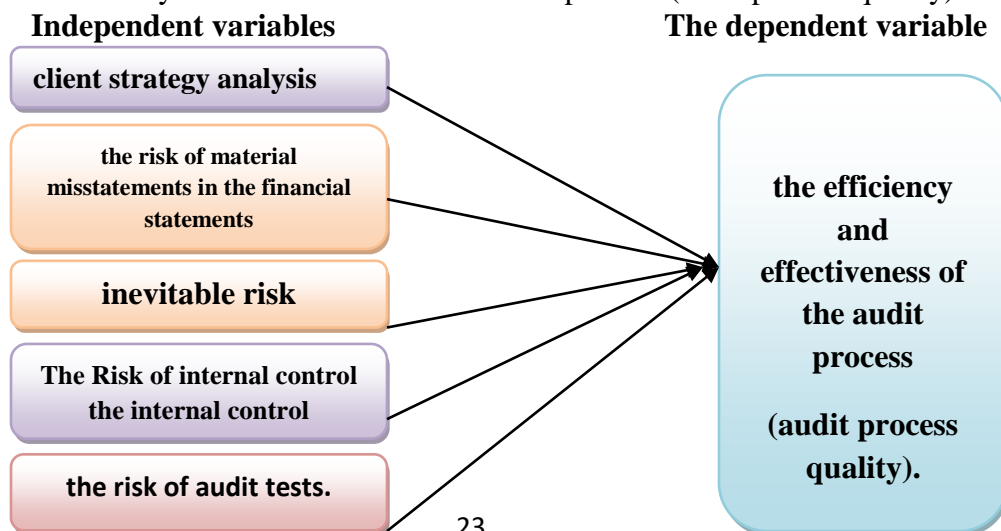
Independent variables

The dependent variable

client strategy analysis

the risk of material misstatements in the financial statements

inevitable risk

The Risk of internal control the internal control

the risk of audit tests.

the efficiency and effectiveness of the audit process

(audit process quality).

23